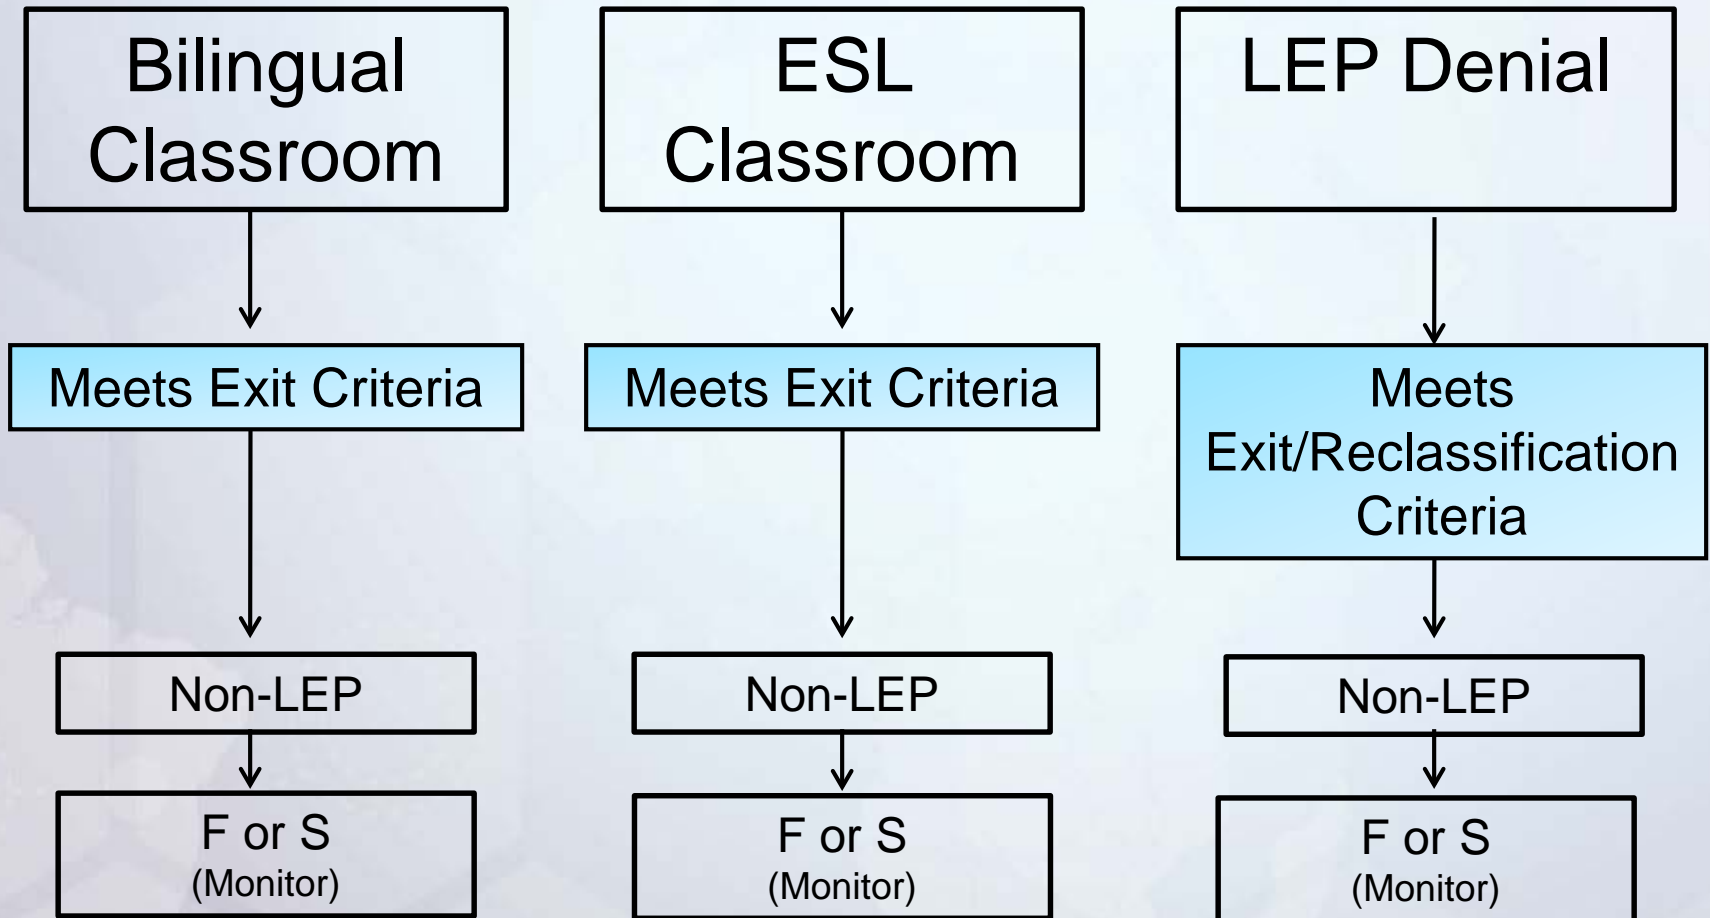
Bilingual Classroom

Meets Exit Criteria

Non-LEP

F or S
(Monitor)

ESL Classroom

Meets Exit Criteria

Non-LEP

F or S
(Monitor)

LEP Denial

Meets Exit/Reclassification Criteria

Non-LEP

F or S
(Monitor)